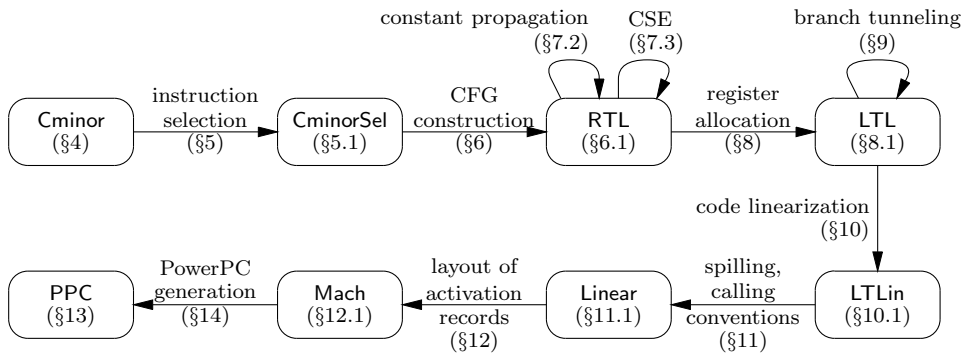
constant propagation
(§7.2)

CSE
(§7.3)

branch tunneling
(§9)

Cminor
(§4)

instruction selection
(§5)

CminorSel
(§5.1)

CFG construction
(§6)

RTL
(§6.1)

register allocation
(§8)

LTL
(§8.1)

code linearization
(§10)

PPC
(§13)

PowerPC generation
(§14)

Mach
(§12.1)

layout of activation records
(§12)

Linear
(§11.1)

spilling, calling conventions
(§11)

LTLin
(§10.1)